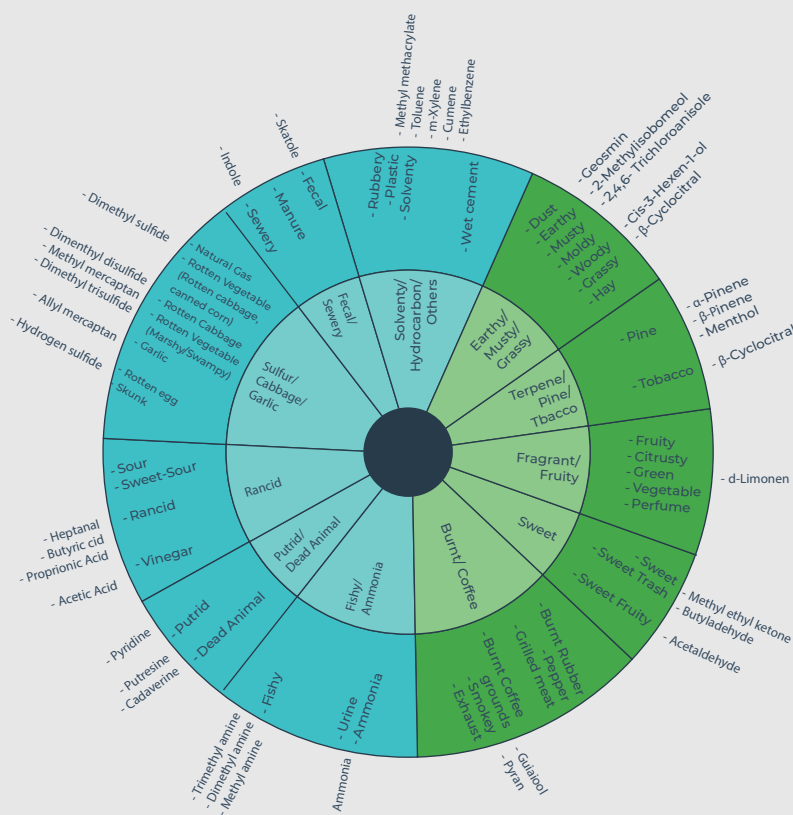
Solvent/ Hydrocarbon/ Others

- Rubbery
- Plastic
- Solventy
- Wet cement

- Methyl methacrylate
- Toluene
- m-Xylene
- Cumene
- Ethylbenzene

Earthy/ Musty/ Grassy

- Dust
- Earthy
- Musty
- Moldy
- Woody
- Grassy
- Hay

- Geosmin
- 2-Methylisoborneol
- 2,4,6-Trichloroanisole
- Cis-3-Hexen-1-ol
- β-Cyclocitral

Terpene/ Pine/ Tbacco

- Pine
- Tobacco

- α-Pinene
- β-Pinene
- Menthol
- β-Cyclocitral

Fragrant/ Fruity

- Fruity
- Citrusty
- Green
- Vegetable
- Perfume

- d-Limonen

Sweet

- Sweet
- Sweet Trash
- Sweet Fruity

- Methyl ethyl ketone
- Butyladehyde
- Acetaldehyde

Burnt/ Coffee

- Burnt Rubber
- Pepper
- Grilled meat
- Burnt Coffee grounds
- Smokey
- Exhaust

- Guiaiol
- Pyran

Fishy/ Ammonia

- Urine
- Ammonia
- Fishy

Ammonia

- Trimethyl amine
- Dimethyl amine
- Methyl amine

Putrid/ Dead Animal

- Putrid
- Dead Animal

- Pyridine
- Putresine
- Cadaverine

Rancid

- Sour
- Sweet-Sour
- Rancid
- Vinegar

- Heptanal
- Butyric cid
- Proprionic Acid
- Acetic Acid

Sulfur/ Cabbage/ Garlic

- Natural Gas
- Rotten vegetable (Rotten cabbage, canned corn)
- Rotten Cabbage
- Rotten Vegetable (Marshy/Swampy)
- Garlic
- Rotten egg
- Skunk

- Dimethyl sulfide
- Dimenthyl disulfide
- Methyl mercaptan
- Dimethyl trisulfide
- Allyl mercaptan
- Hydrogen sulfide

Fecal/ Sewery

- Sewery
- Manure
- Fecal

- Indole
- Skatole